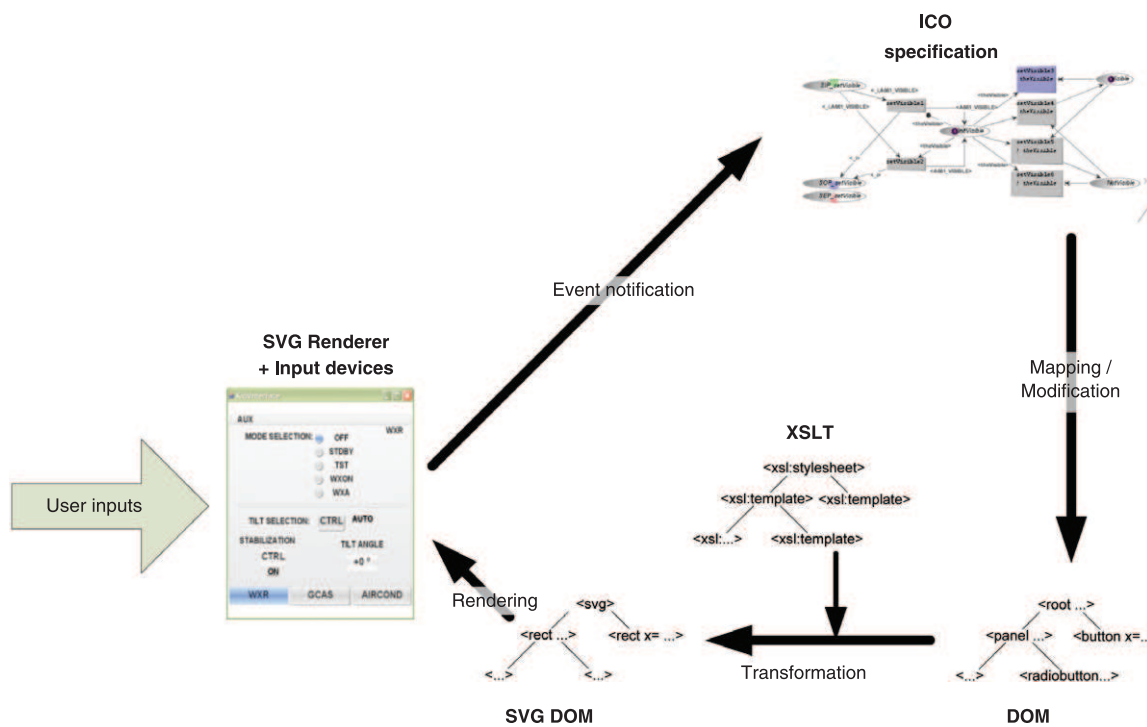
ICO
specification

Event notification

SVG Renderer
+ Input devices

AUX
MODE SELECTION:
OFF
STDBY
TST
WXON
WXA
WXR
TILT SELECTION:
CTRL
AUTO
STABILIZATION
CTRL
ON
TILT ANGLE
+0 °
WXR
GCAS
AIRCOND

User inputs

Mapping /
Modification

XSLT
<xsl:stylesheet>
<xsl:template>
<xsl:template>
<xsl:...>
<xsl:template>

Rendering
<svg>
<rect ...>
<rect x= ...>
<...>
<...>
SVG DOM

Transformation

<root ...>
<panel ...>
<button x=...
<...>
<radiobutton...>
DOM